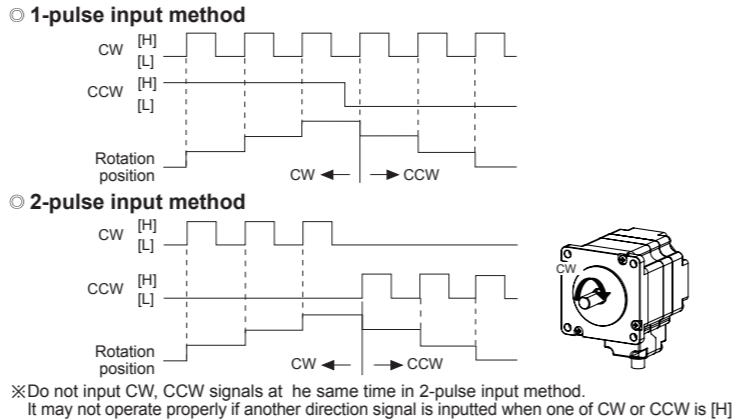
◎ 1-pulse input method

CW [H] [L]

CCW [H] [L]

Rotation position

CW ← → CCW

◎ 2-pulse input method

CW [H] [L]

CCW [H] [L]

Rotation position

CW ← → CCW

CW

※Do not input CW, CCW signals at he same time in 2-pulse input method.
It may not operate properly if another direction signal is inputted when one of CW or CCW is [H]